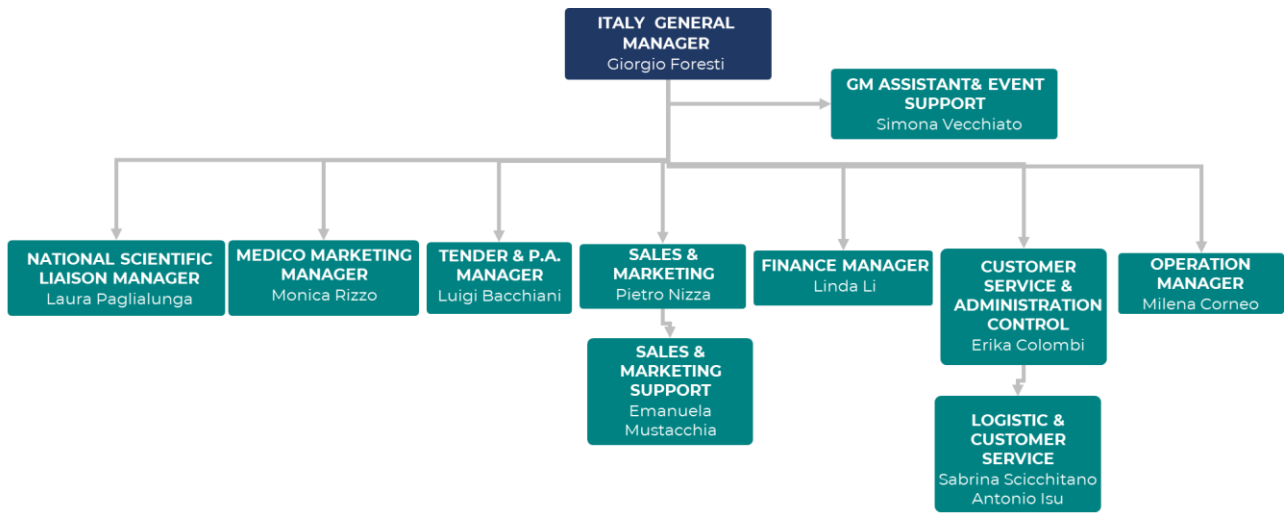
ITALY GENERAL MANAGER
Giorgio Foresti

GM ASSISTANT& EVENT SUPPORT
Simona Vecchiato

NATIONAL SCIENTIFIC LIAISON MANAGER
Laura Paglialunga

MEDICO MARKETING MANAGER
Monica Rizzo

TENDER & P.A. MANAGER
Luigi Bacchiani

SALES & MARKETING
Pietro Nizza

SALES & MARKETING SUPPORT
Emanuela Mustacchia

FINANCE MANAGER
Linda Li

CUSTOMER SERVICE & ADMINISTRATION CONTROL
Erika Colombi

LOGISTIC & CUSTOMER SERVICE
Sabrina Scicchitano
Antonio Isu

OPERATION MANAGER
Milena Corneo